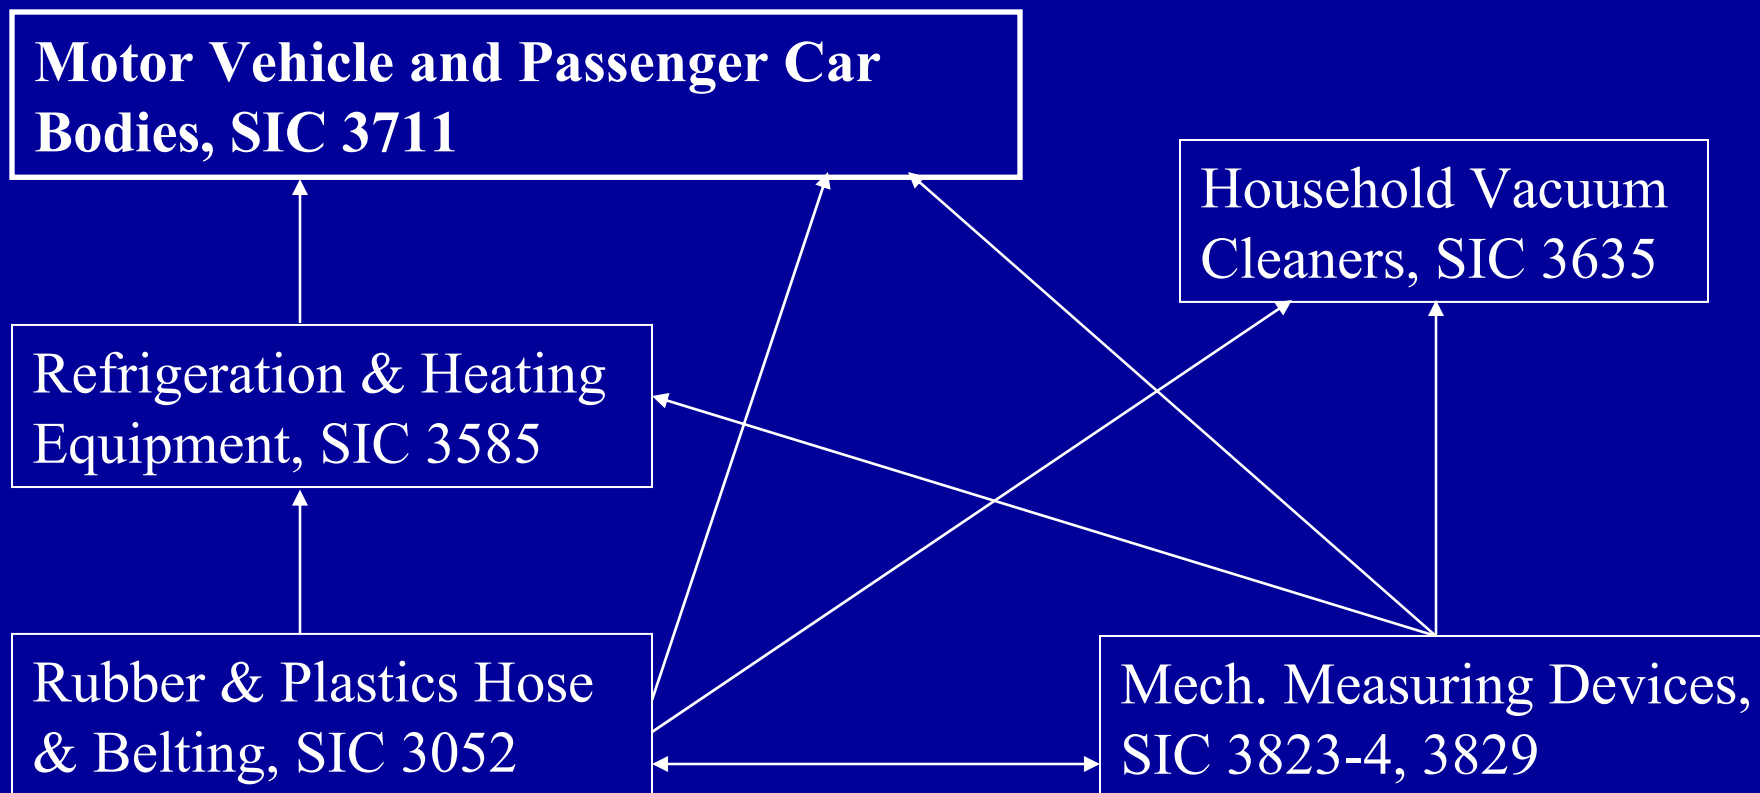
Motor Vehicle and Passenger Car Bodies, SIC 3711

Household Vacuum Cleaners, SIC 3635

Refrigeration & Heating Equipment, SIC 3585

Rubber & Plastics Hose & Belting, SIC 3052

Mech. Measuring Devices, SIC 3823-4, 3829